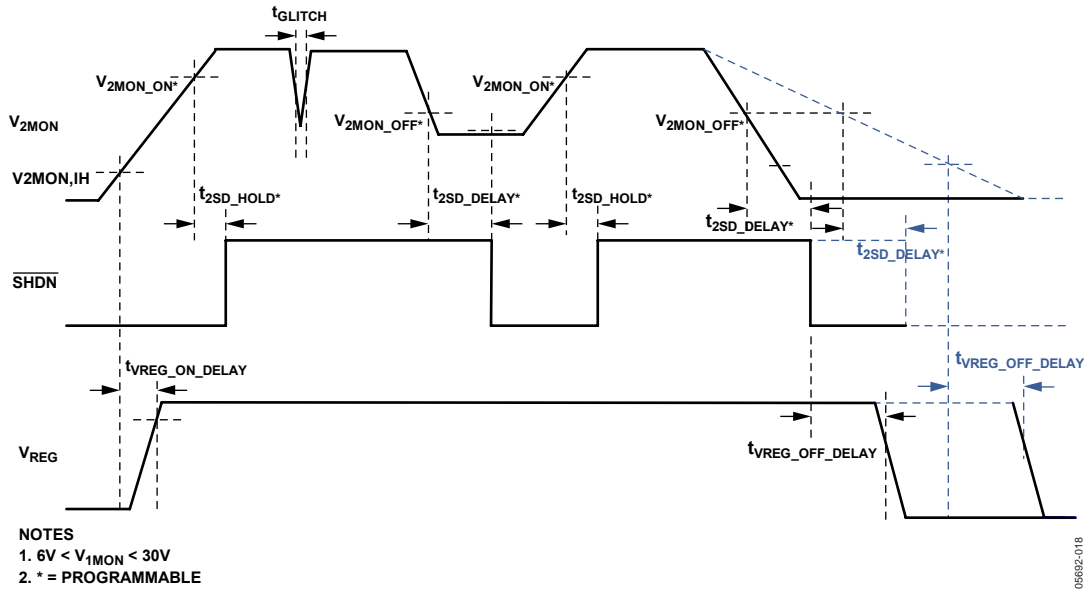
$t_{GLITCH}$

$V_{2MON\_ON*}$

$V_{2MON\_ON*}$

$V_{2MON}$

$V_{2MON\_OFF*}$

$V_{2MON\_OFF*}$

V2MON,IH

$t_{2SD\_HOLD*}$

$t_{2SD\_DELAY*}$

$t_{2SD\_HOLD*}$

$t_{2SD\_DELAY*}$

$t_{2SD\_DELAY*}$

$\overline{SHDN}$

$t_{VREG\_ON\_DELAY}$

$t_{VREG\_OFF\_DELAY}$

$V_{REG}$

$t_{VREG\_OFF\_DELAY}$

NOTES
1. $6V < V_{1MON} < 30V$
2. * = PROGRAMMABLE

05692-018